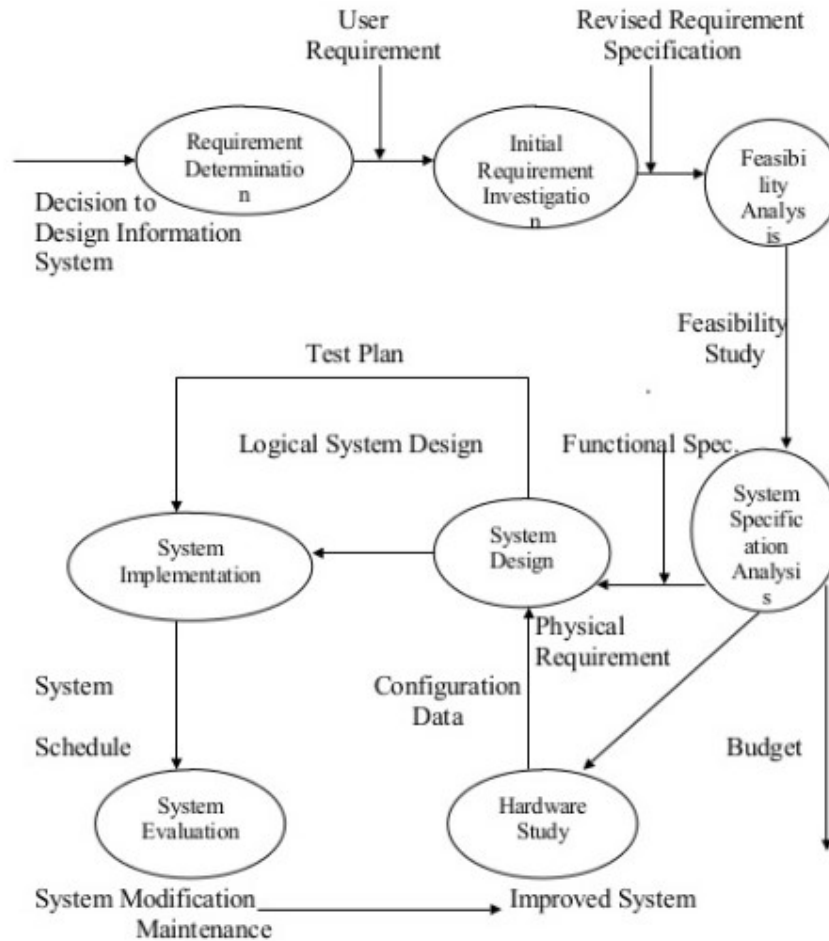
User Requirement

Revised Requirement Specification

Requirement Determinatio n

Initial Requirement Investigatio n

Feasibi lity Analys is

Decision to Design Information System

Feasibility Study

Test Plan

Logical System Design

Functional Spec.

System Implementation

System Design

System Specific ation Analysi s

Physical Requirement

System

Configuration Data

Schedule

Budget

System Evaluation

Hardware Study

System Modification Maintenance

Improved System